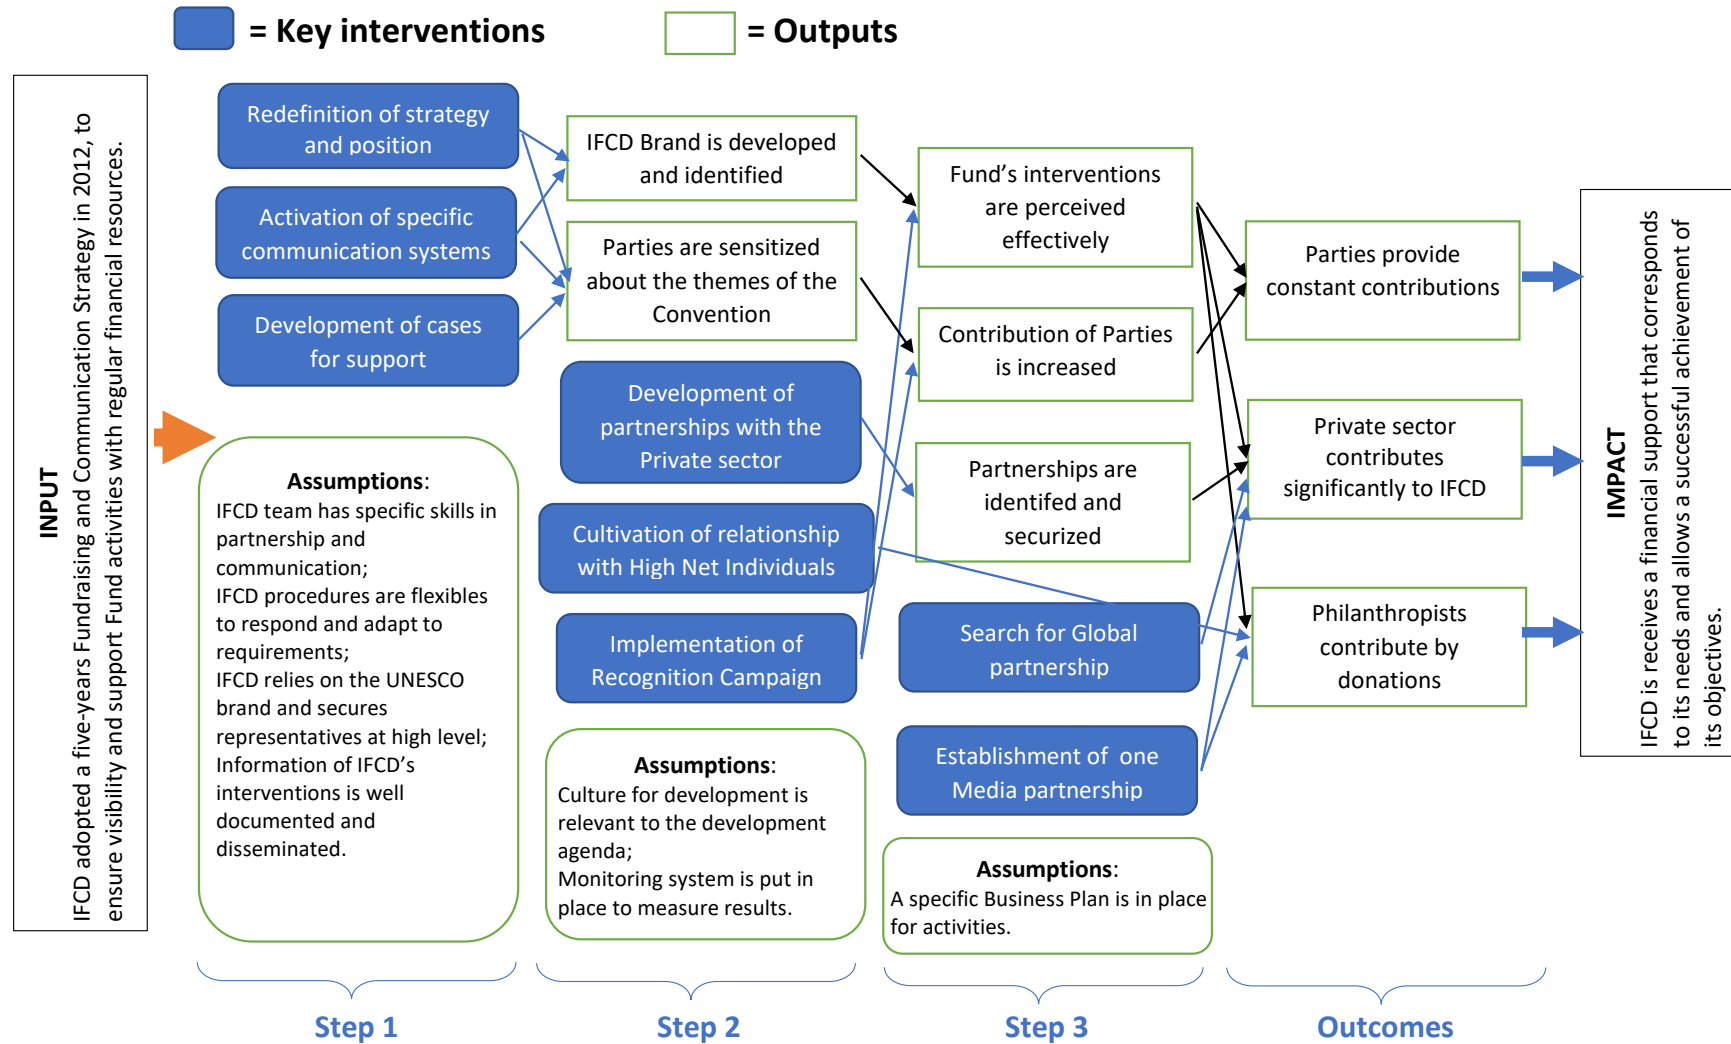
= Key interventions

= Outputs

INPUT
IFCD adopted a five-years Fundraising and Communication Strategy in 2012, to ensure visibility and support Fund activities with regular financial resources.

Redefinition of strategy and position

Activation of specific communication systems

Development of cases for support

Assumptions:
IFCD team has specific skills in partnership and communication;
IFCD procedures are flexibles to respond and adapt to requirements;
IFCD relies on the UNESCO brand and secures representatives at high level;
Information of IFCD's interventions is well documented and disseminated.

IFCD Brand is developed and identified

Parties are sensitized about the themes of the Convention

Development of partnerships with the Private sector

Cultivation of relationship with High Net Individuals

Implementation of Recognition Campaign

Assumptions:
Culture for development is relevant to the development agenda;
Monitoring system is put in place to measure results.

Fund's interventions are perceived effectively

Contribution of Parties is increased

Partnerships are identifed and securized

Search for Global partnership

Establishment of one Media partnership

Assumptions:
A specific Business Plan is in place for activities.

Parties provide constant contributions

Private sector contributes significantly to IFCD

Philanthropists contribute by donations

IMPACT
IFCD is receives a financial support that corresponds to its needs and allows a successful achievement of its objectives.

Step 1

Step 2

Step 3

Outcomes